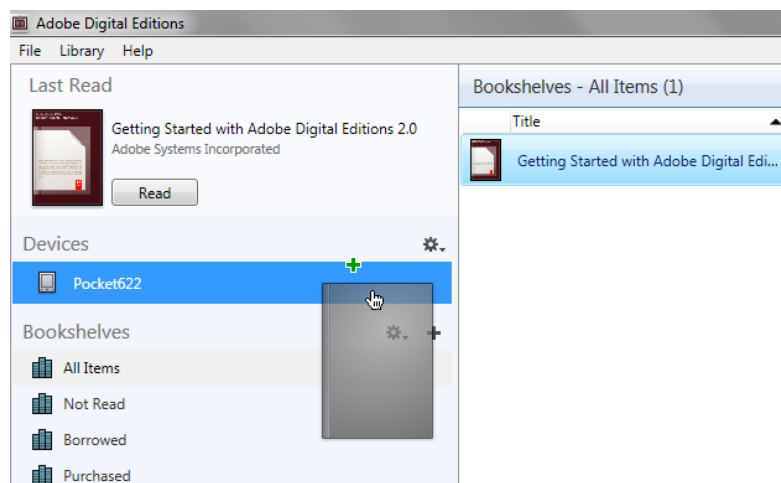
Adobe Digital Editions

File Library Help

Last Read

Getting Started with Adobe Digital Editions 2.0
Adobe Systems Incorporated

Read

Devices

Pocket622

Bookshelves

All Items

Not Read

Borrowed

Purchased

Bookshelves - All Items (1)

Title

Getting Started with Adobe Digital Edi...